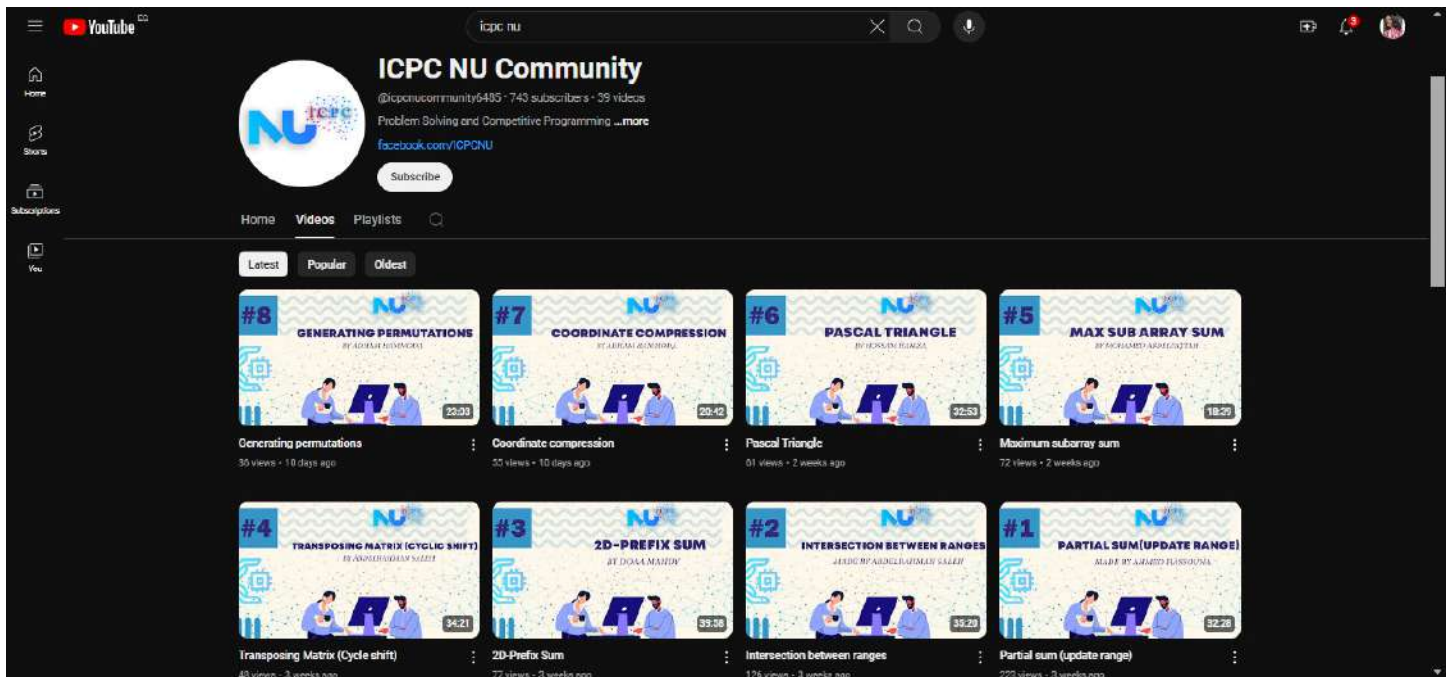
YouTube EG

icpc nu

Home
Shorts
Subscriptions
You

NU ICPC

ICPC NU Community
@icpcnucommunity6485 · 743 subscribers · 39 videos
Problem Solving and Competitive Programming ...more
facebook.com/ICPCNU
Subscribe

Home Videos Playlists

Latest Popular Oldest

#8 NU GENERATING PERMUTATIONS BY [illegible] 22:03
Generating permutations
36 views • 10 days ago

#7 NU COORDINATE COMPRESSION BY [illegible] 20:42
Coordinate compression
33 views • 10 days ago

#6 NU PASCAL TRIANGLE BY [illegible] 32:53
Pascal Triangle
61 views • 2 weeks ago

#5 NU MAX SUB ARRAY SUM BY MOHAMED ABDELFATTAH 18:29
Maximum subarray sum
72 views • 2 weeks ago

#4 NU TRANSPOSING MATRIX (CYCLIC SHIFT) BY ABDELRAHMAN SALEH 34:21
Transposing Matrix (Cycle shift)
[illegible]

#3 NU 2D-PREFIX SUM BY DOAA MAHDY 39:58
2D-Prefix Sum
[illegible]

#2 NU INTERSECTION BETWEEN RANGES MADE BY ABDELRAHMAN SALEH 35:29
Intersection between ranges
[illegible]

#1 NU PARTIAL SUM(UPDATE RANGE) MADE BY AHMED HASSOUNA 32:28
Partial sum (update range)
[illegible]